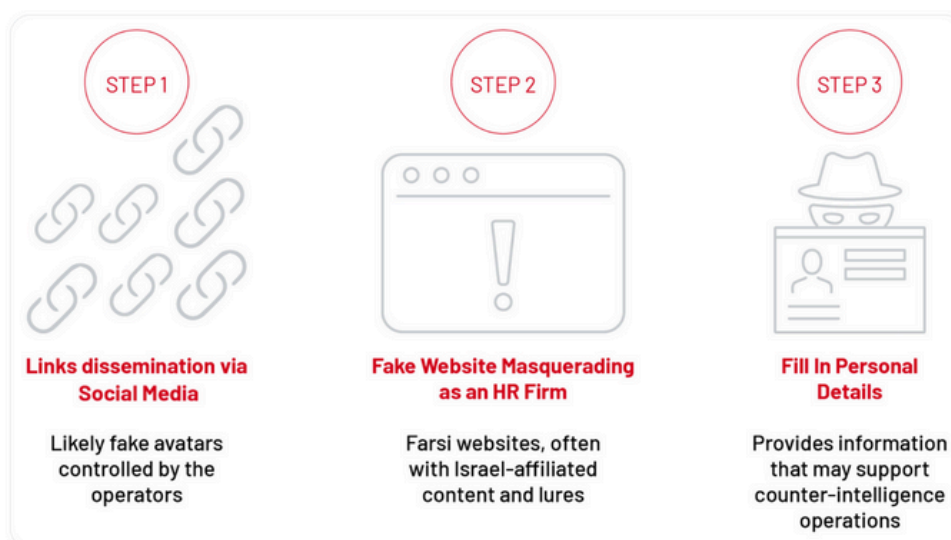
STEP 1

Links dissemination via Social Media

Likely fake avatars controlled by the operators

STEP 2

Fake Website Masquerading as an HR Firm

Farsi websites, often with Israel-affiliated content and lures

STEP 3

Fill In Personal Details

Provides information that may support counter-intelligence operations